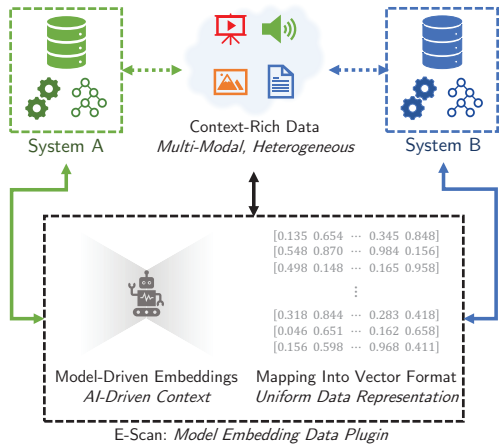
System A

Context-Rich Data
*Multi-Modal, Heterogeneous*

System B

[0.135 0.654 ⋯ 0.345 0.848]
[0.548 0.870 ⋯ 0.984 0.156]
[0.498 0.148 ⋯ 0.165 0.958]
⋮
[0.318 0.844 ⋯ 0.283 0.418]
[0.046 0.651 ⋯ 0.162 0.658]
[0.156 0.598 ⋯ 0.968 0.411]

Model-Driven Embeddings
*AI-Driven Context*

Mapping Into Vector Format
*Uniform Data Representation*

E-Scan: *Model Embedding Data Plugin*